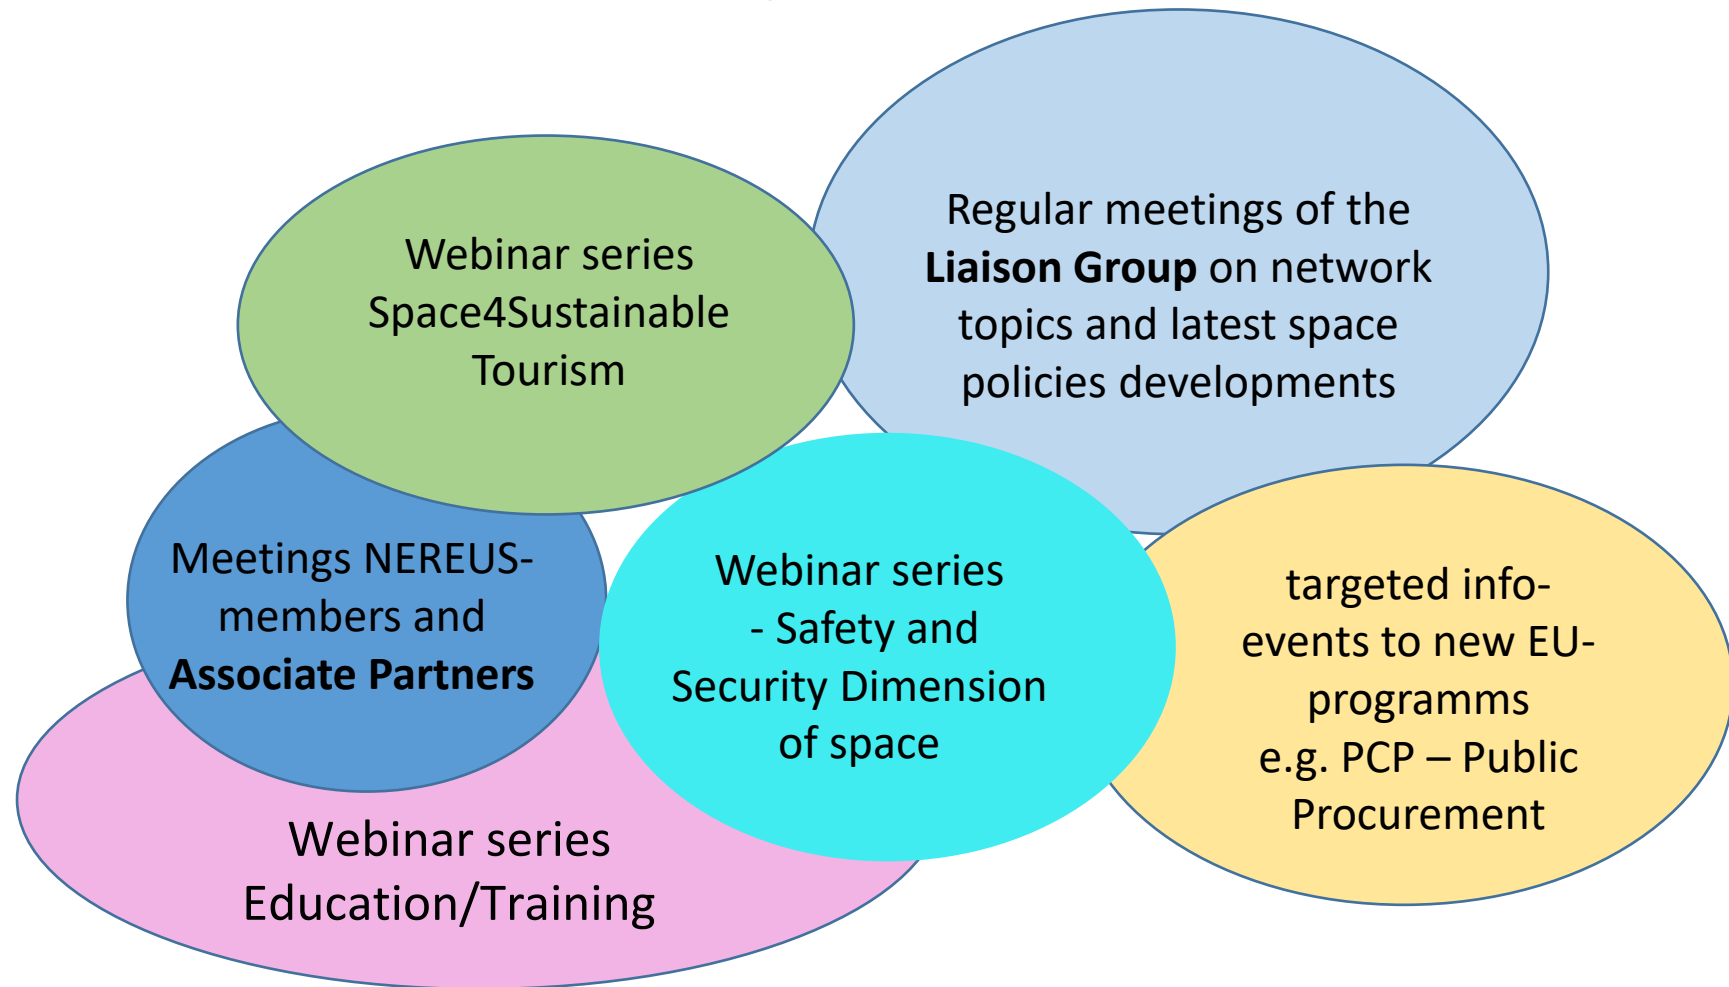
Webinar series Space4Sustainable Tourism

Regular meetings of the **Liaison Group** on network topics and latest space policies developments

Meetings NEREUS-members and **Associate Partners**

Webinar series - Safety and Security Dimension of space

targeted info-events to new EU-programms e.g. PCP – Public Procurement

Webinar series Education/Training